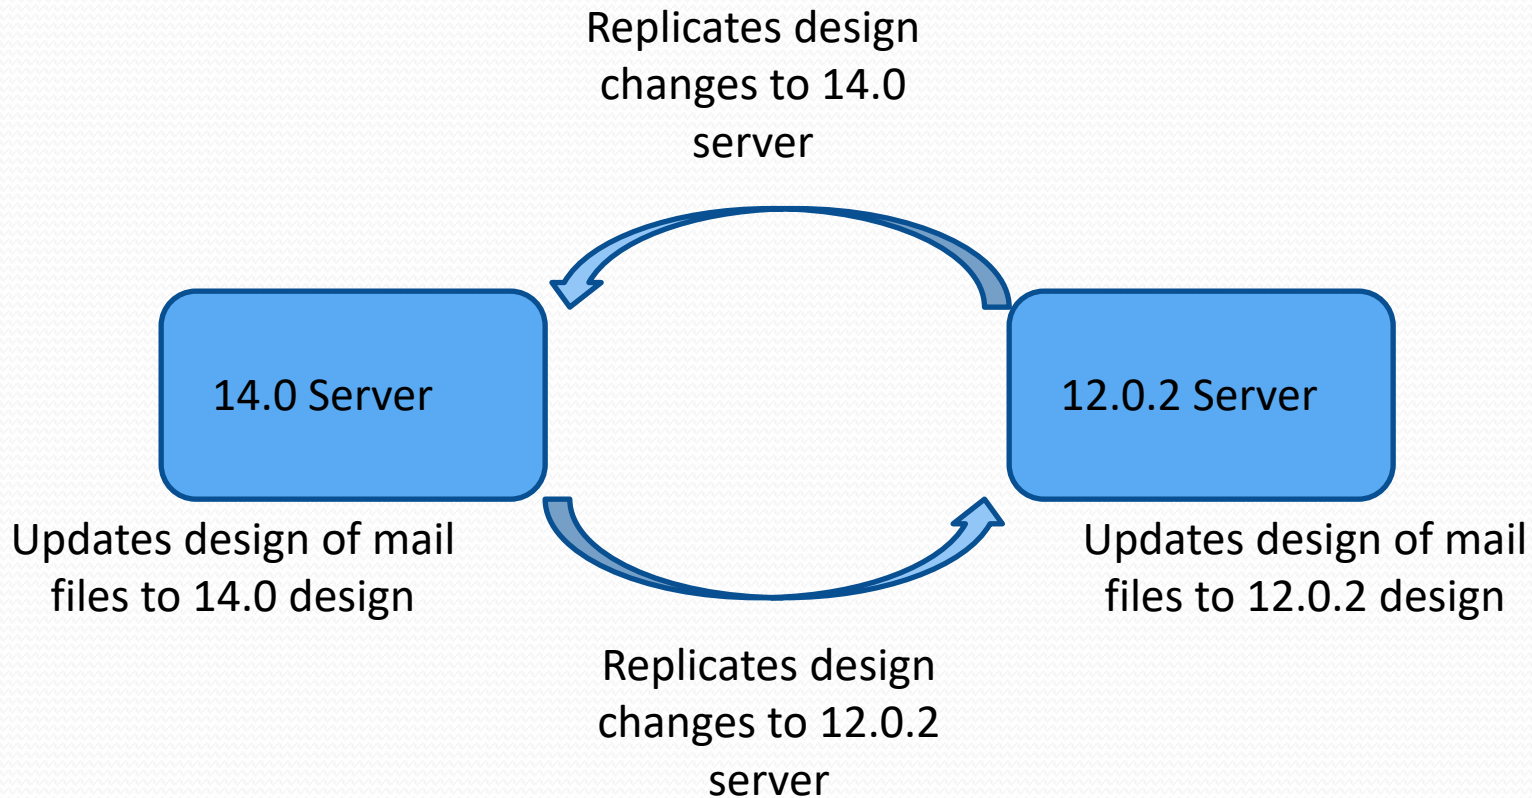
Replicates design changes to 14.0 server

14.0 Server

12.0.2 Server

Updates design of mail files to 14.0 design

Updates design of mail files to 12.0.2 design

Replicates design changes to 12.0.2 server